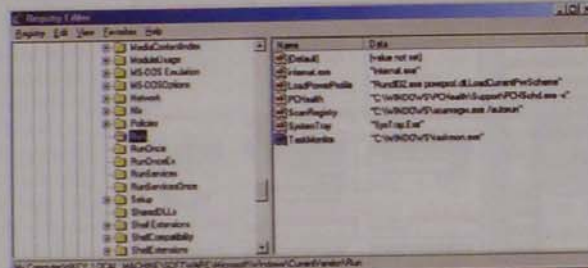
Registry Editor

Registry Edit View Favorites Help

MediaContentIndex
ModuleUsage
MS-DOS Emulation
MS-DOSOptions
Network
Nls
Policies
Run
RunOnce
RunOnceEx
RunServices
RunServicesOnce
Setup
SharedDLLs
Shell Extensions
ShellCompatibility
ShellExtensions

| Name | Data |
|---|---|
| (Default) | (value not set) |
| Internat.exe | "internat.exe" |
| LoadPowerProfile | "Rundll32.exe powrprof.dll,LoadCurrentPwrScheme" |
| PCHealth | "C:\WINDOWS\PCHealth\Support\PCHSchd.exe -s" |
| ScanRegistry | "C:\WINDOWS\scanregw.exe /autorun" |
| SystemTray | "SysTray.Exe" |
| TaskMonitor | "C:\WINDOWS\taskmon.exe" |

My Computer\HKEY_LOCAL_MACHINE\SOFTWARE\Microsoft\Windows\CurrentVersion\Run